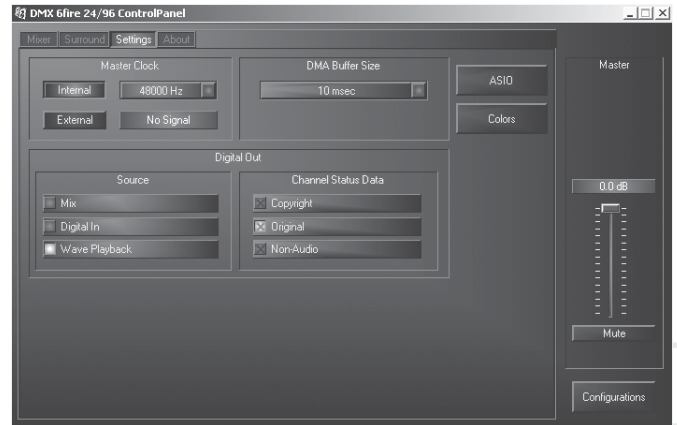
DMX 6fire 24/96 ControlPanel

Mixer Surround Settings About

Master Clock

Internal 48000 Hz

External No Signal

DMA Buffer Size

10 msec

ASIO

Colors

Digital Out

Source

Mix

Digital In

Wave Playback

Channel Status Data

Copyright

Original

Non-Audio

Master

0.0 dB

Mute

Configurations